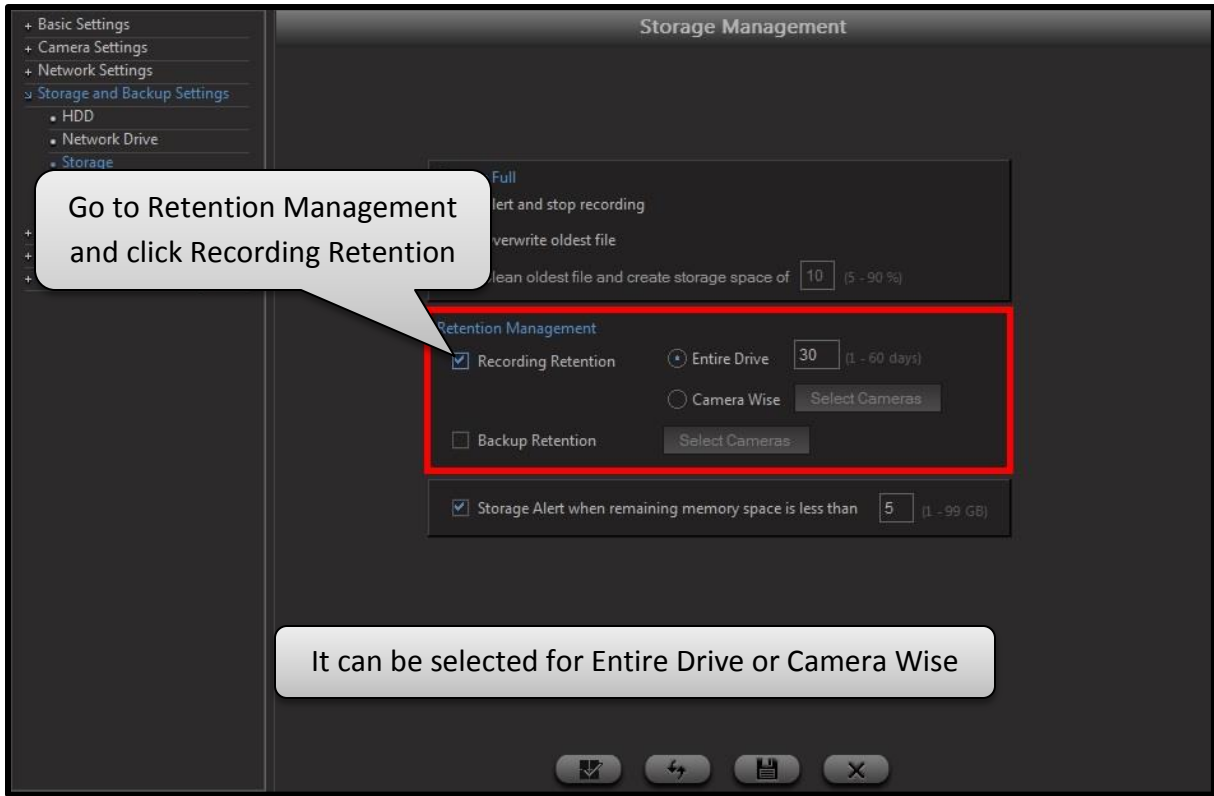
+ Basic Settings
+ Camera Settings
+ Network Settings
Storage and Backup Settings
• HDD
• Network Drive
• Storage
+
+
+

Storage Management

Go to Retention Management and click Recording Retention

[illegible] Full
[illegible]lert and stop recording
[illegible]verwrite oldest file
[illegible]lean oldest file and create storage space of 10 (5 - 90 %)

Retention Management
Recording Retention
Entire Drive 30 (1 - 60 days)
Camera Wise Select Cameras
Backup Retention Select Cameras

Storage Alert when remaining memory space is less than 5 (1 - 99 GB)

It can be selected for Entire Drive or Camera Wise